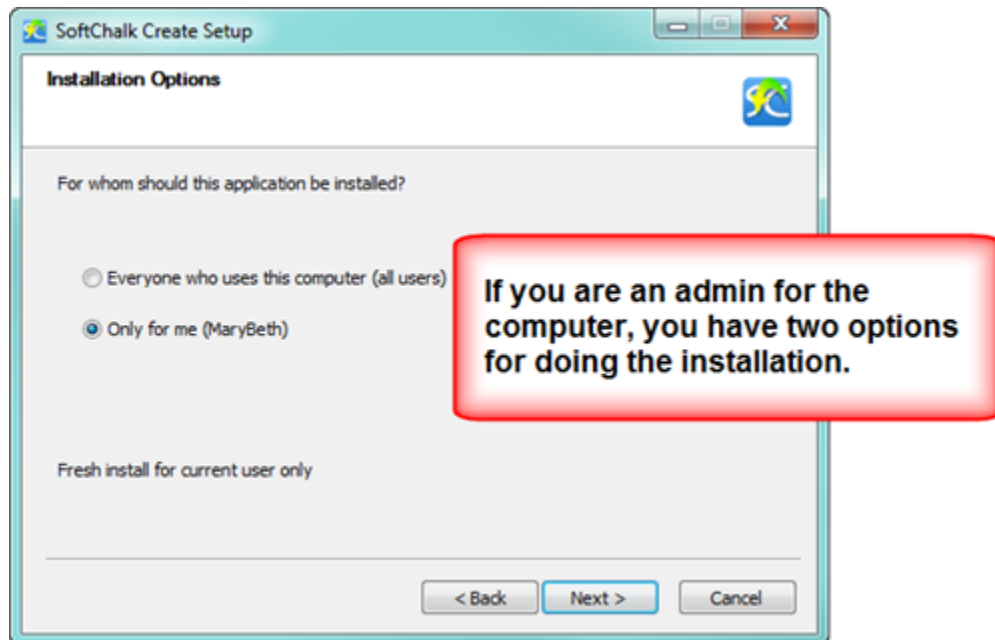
SoftChalk Create Setup

Installation Options

For whom should this application be installed?

Everyone who uses this computer (all users)

Only for me (MaryBeth)

If you are an admin for the computer, you have two options for doing the installation.

Fresh install for current user only

< Back

Next >

Cancel